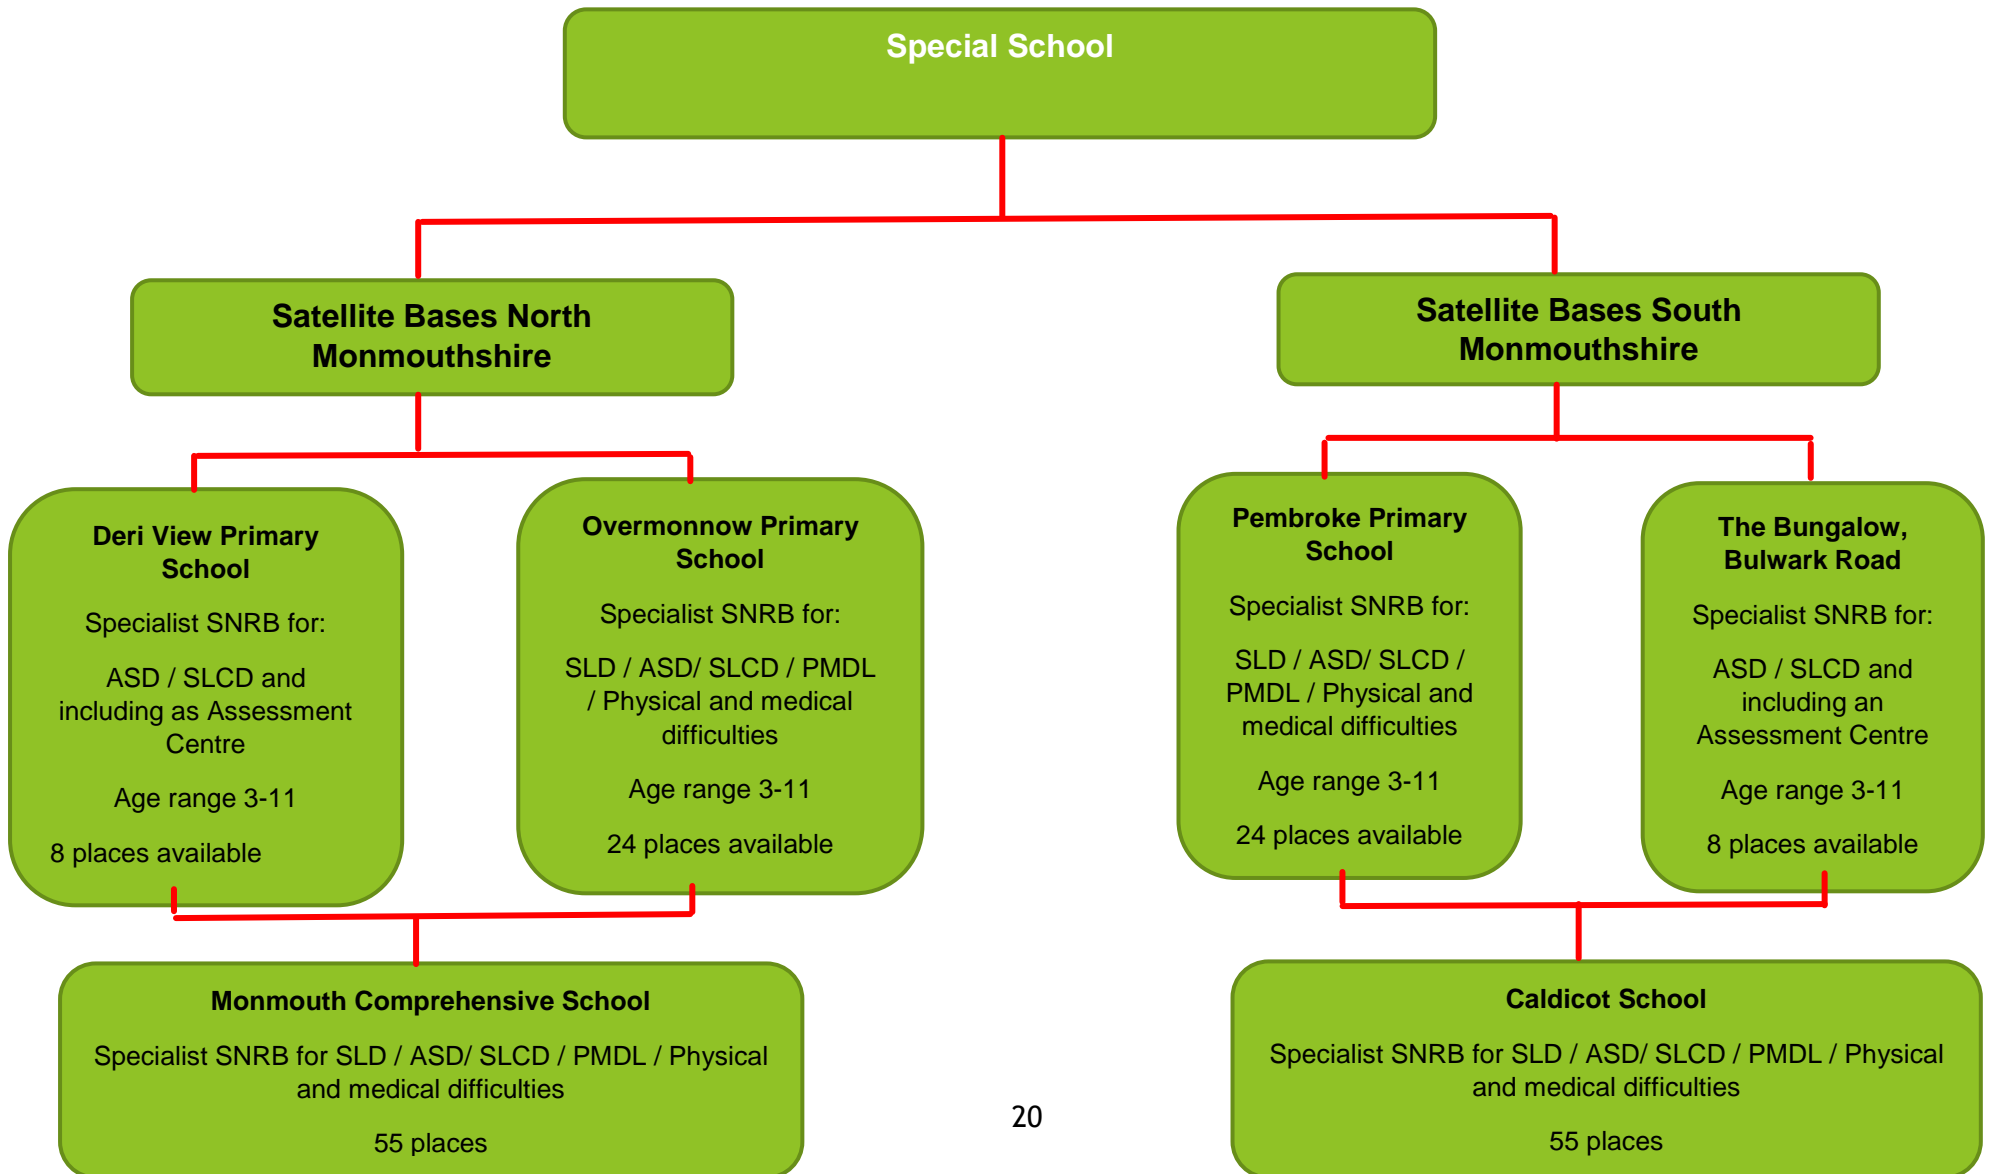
Special School

Satellite Bases North Monmouthshire

Deri View Primary School

Specialist SNRB for:

ASD / SLCD and including as Assessment Centre

Age range 3-11

8 places available

Overmonnow Primary School

Specialist SNRB for:

SLD / ASD/ SLCD / PMDL / Physical and medical difficulties

Age range 3-11

24 places available

Monmouth Comprehensive School

Specialist SNRB for SLD / ASD/ SLCD / PMDL / Physical and medical difficulties

55 places

Satellite Bases South Monmouthshire

Pembroke Primary School

Specialist SNRB for:

SLD / ASD/ SLCD / PMDL / Physical and medical difficulties

Age range 3-11

24 places available

The Bungalow, Bulwark Road

Specialist SNRB for:

ASD / SLCD and including an Assessment Centre

Age range 3-11

8 places available

Caldicot School

Specialist SNRB for SLD / ASD/ SLCD / PMDL / Physical and medical difficulties

55 places

20